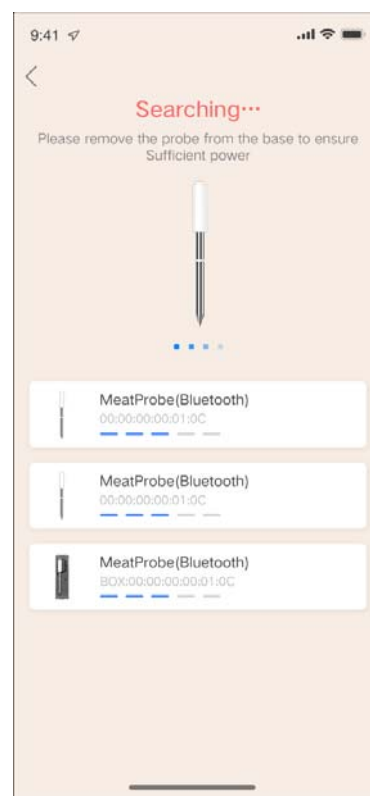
9:41

<

Searching···

Please remove the probe from the base to ensure Sufficient power

MeatProbe(Bluetooth)
00:00:00:00:01:0C

MeatProbe(Bluetooth)
00:00:00:00:01:0C

MeatProbe(Bluetooth)
BOX:00:00:00:00:01:0C